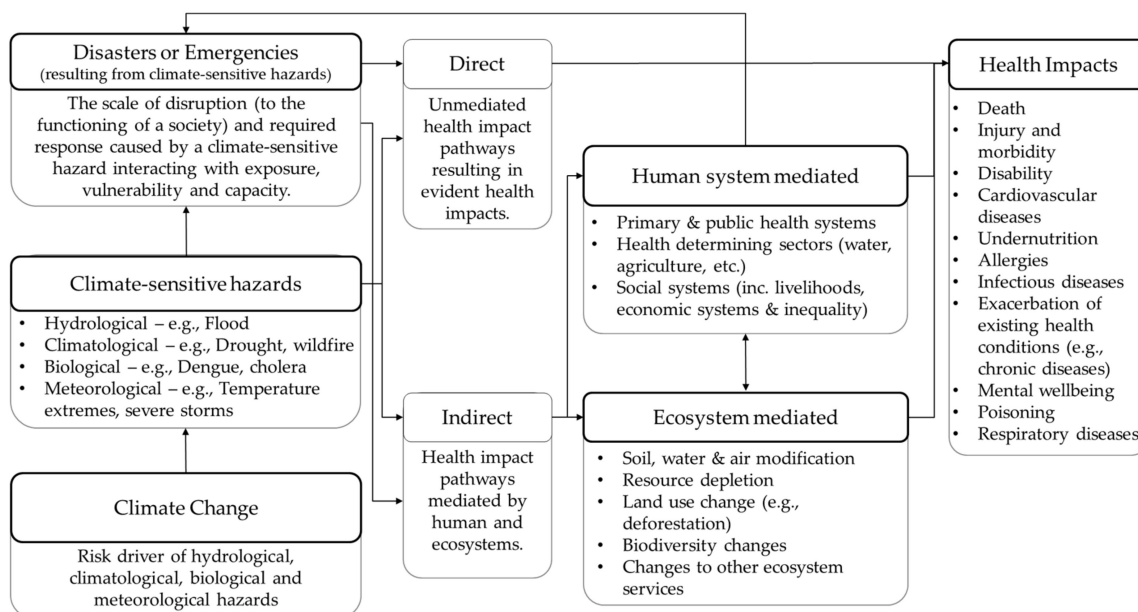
Disasters or Emergencies
(resulting from climate-sensitive hazards)

The scale of disruption (to the functioning of a society) and required response caused by a climate-sensitive hazard interacting with exposure, vulnerability and capacity.

Climate-sensitive hazards

- Hydrological – e.g., Flood
- Climatological – e.g., Drought, wildfire
- Biological – e.g., Dengue, cholera
- Meteorological – e.g., Temperature extremes, severe storms

Climate Change

Risk driver of hydrological, climatological, biological and meteorological hazards

Direct

Unmediated health impact pathways resulting in evident health impacts.

Indirect

Health impact pathways mediated by human and ecosystems.

Human system mediated

- Primary & public health systems
- Health determining sectors (water, agriculture, etc.)
- Social systems (inc. livelihoods, economic systems & inequality)

Ecosystem mediated

- Soil, water & air modification
- Resource depletion
- Land use change (e.g., deforestation)
- Biodiversity changes
- Changes to other ecosystem services

Health Impacts

- Death
- Injury and morbidity
- Disability
- Cardiovascular diseases
- Undernutrition
- Allergies
- Infectious diseases
- Exacerbation of existing health conditions (e.g., chronic diseases)
- Mental wellbeing
- Poisoning
- Respiratory diseases